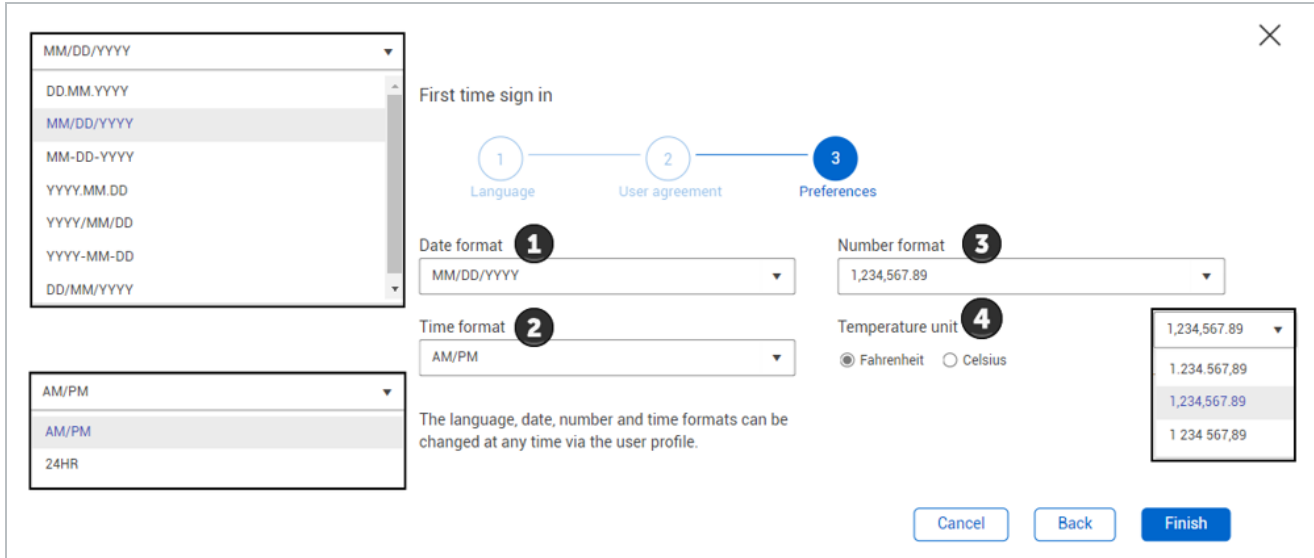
MM/DD/YYYY

DD.MM.YYYY
MM/DD/YYYY
MM-DD-YYYY
YYYY.MM.DD
YYYY/MM/DD
YYYY-MM-DD
DD/MM/YYYY

AM/PM

AM/PM
24HR

First time sign in

1 Language
2 User agreement
3 Preferences

Date format 1
MM/DD/YYYY

Time format 2
AM/PM

The language, date, number and time formats can be changed at any time via the user profile.

Number format 3
1,234,567.89

Temperature unit 4
Fahrenheit Celsius

1,234,567.89

1.234.567,89
1,234,567.89
1 234 567,89

Cancel Back Finish